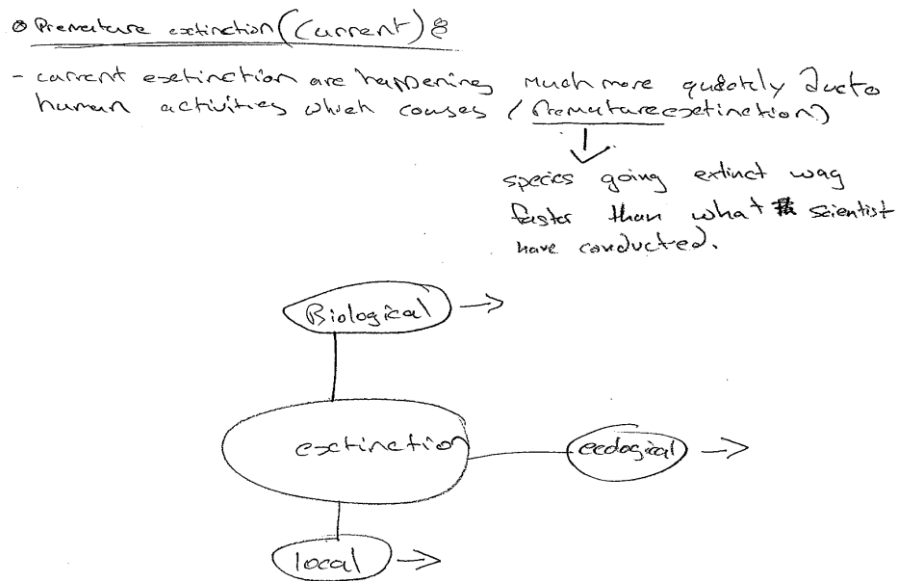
⊗ Premature extinction (Current) :

- current extinction are happening much more quickly due to human activities which causes (Premature extinction)

species going extinct way faster than what scientist have conducted.

Biological →

extinction

ecological →

local →